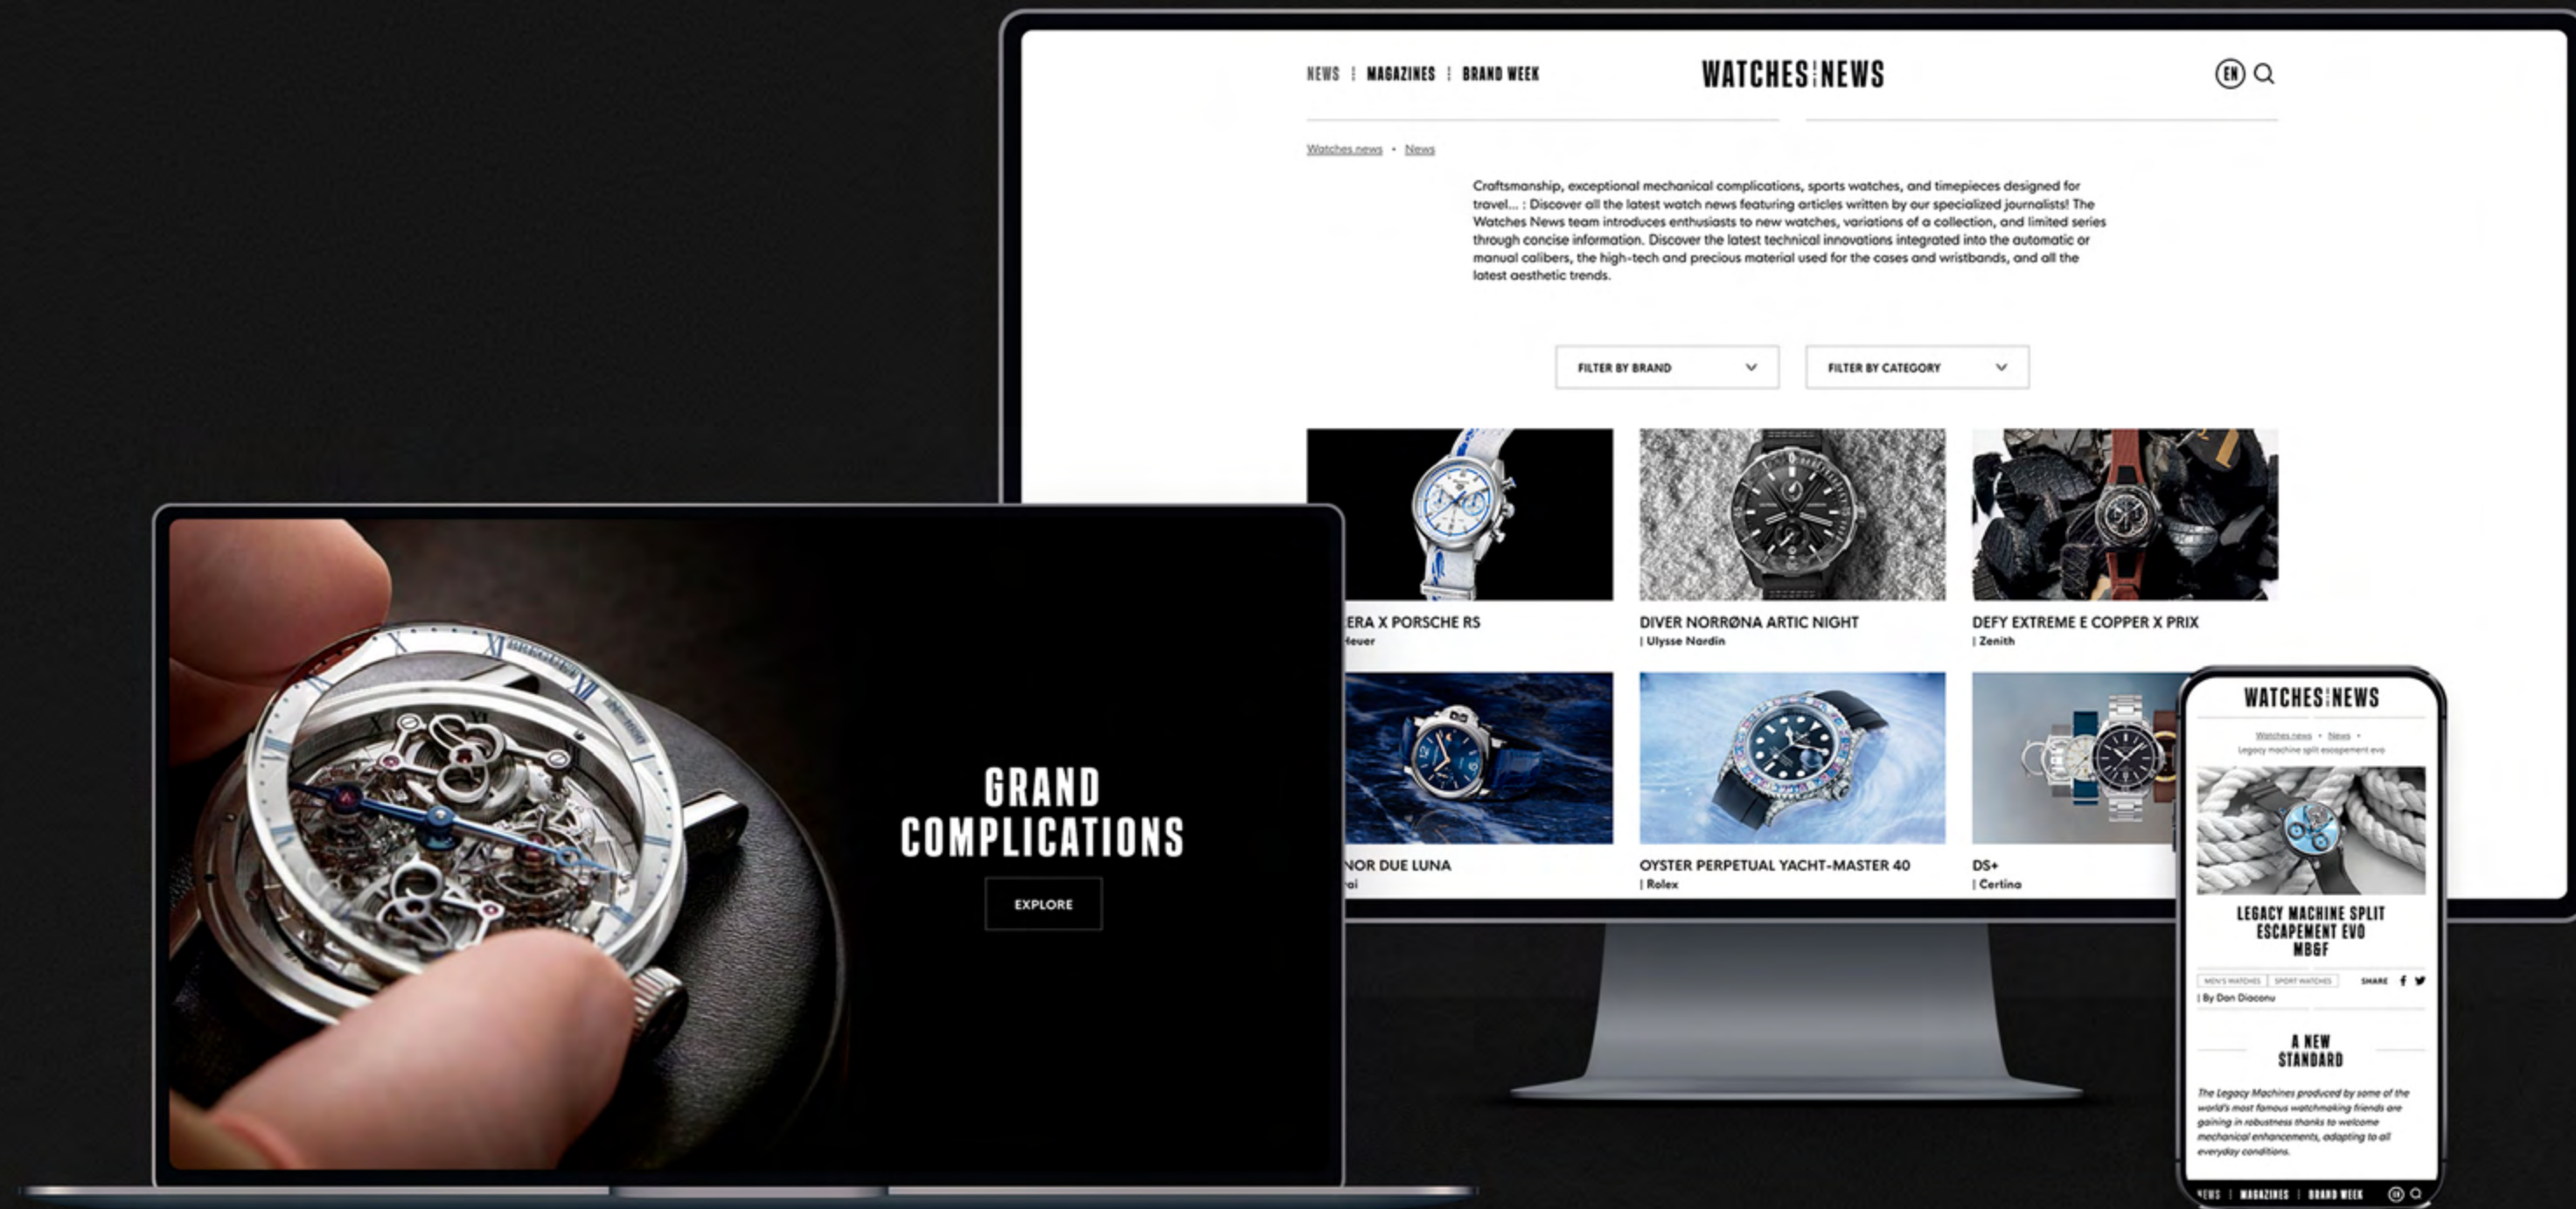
NEWS | MAGAZINES | BRAND WEEK

WATCHES NEWS

EN

Watches.news • News

Craftsmanship, exceptional mechanical complications, sports watches, and timepieces designed for travel... : Discover all the latest watch news featuring articles written by our specialized journalists! The Watches News team introduces enthusiasts to new watches, variations of a collection, and limited series through concise information. Discover the latest technical innovations integrated into the automatic or manual calibers, the high-tech and precious material used for the cases and wristbands, and all the latest aesthetic trends.

FILTER BY BRAND

FILTER BY CATEGORY

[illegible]ERA X PORSCHE RS
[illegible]Heuer

DIVER NORRØNA ARTIC NIGHT
| Ulysse Nardin

DEFY EXTREME E COPPER X PRIX
| Zenith

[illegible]NOR DUE LUNA
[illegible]ai

OYSTER PERPETUAL YACHT-MASTER 40
| Rolex

DS+
| Certina

GRAND COMPLICATIONS

EXPLORE

WATCHES NEWS

Watches.news • News •
Legacy machine split escapement evo

LEGACY MACHINE SPLIT ESCAPEMENT EVO
MB&F

MEN'S WATCHES | SPORT WATCHES

SHARE

| By Dan Diaconu

A NEW STANDARD

The Legacy Machines produced by some of the world's most famous watchmaking friends are gaining in robustness thanks to welcome mechanical enhancements, adapting to all everyday conditions.

NEWS | MAGAZINES | BRAND WEEK